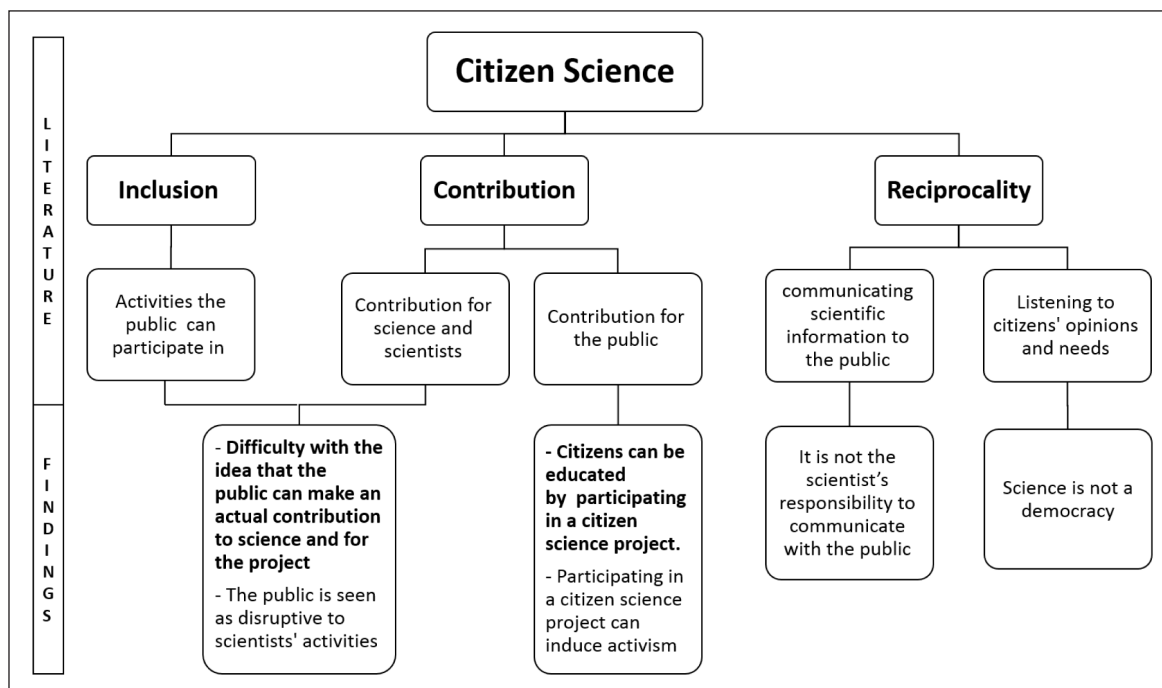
LITERATURE

FINDINGS

Citizen Science

Inclusion

Contribution

Reciprocality

Activities the public can participate in

Contribution for science and scientists

Contribution for the public

communicating scientific information to the public

Listening to citizens' opinions and needs

- **Difficulty with the idea that the public can make an actual contribution to science and for the project**

- The public is seen as disruptive to scientists' activities

- **Citizens can be educated by participating in a citizen science project.**

- Participating in a citizen science project can induce activism

It is not the scientist's responsibility to communicate with the public

Science is not a democracy